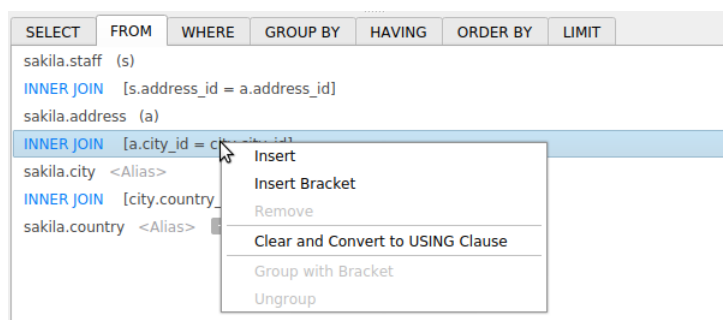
SELECT FROM WHERE GROUP BY HAVING ORDER BY LIMIT

sakila.staff (s)
INNER JOIN [s.address_id = a.address_id]
sakila.address (a)
INNER JOIN [a.city_id = c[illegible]]
sakila.city <Alias>
INNER JOIN [city.country_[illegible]
sakila.country <Alias>

Insert
Insert Bracket
Remove
Clear and Convert to USING Clause
Group with Bracket
Ungroup